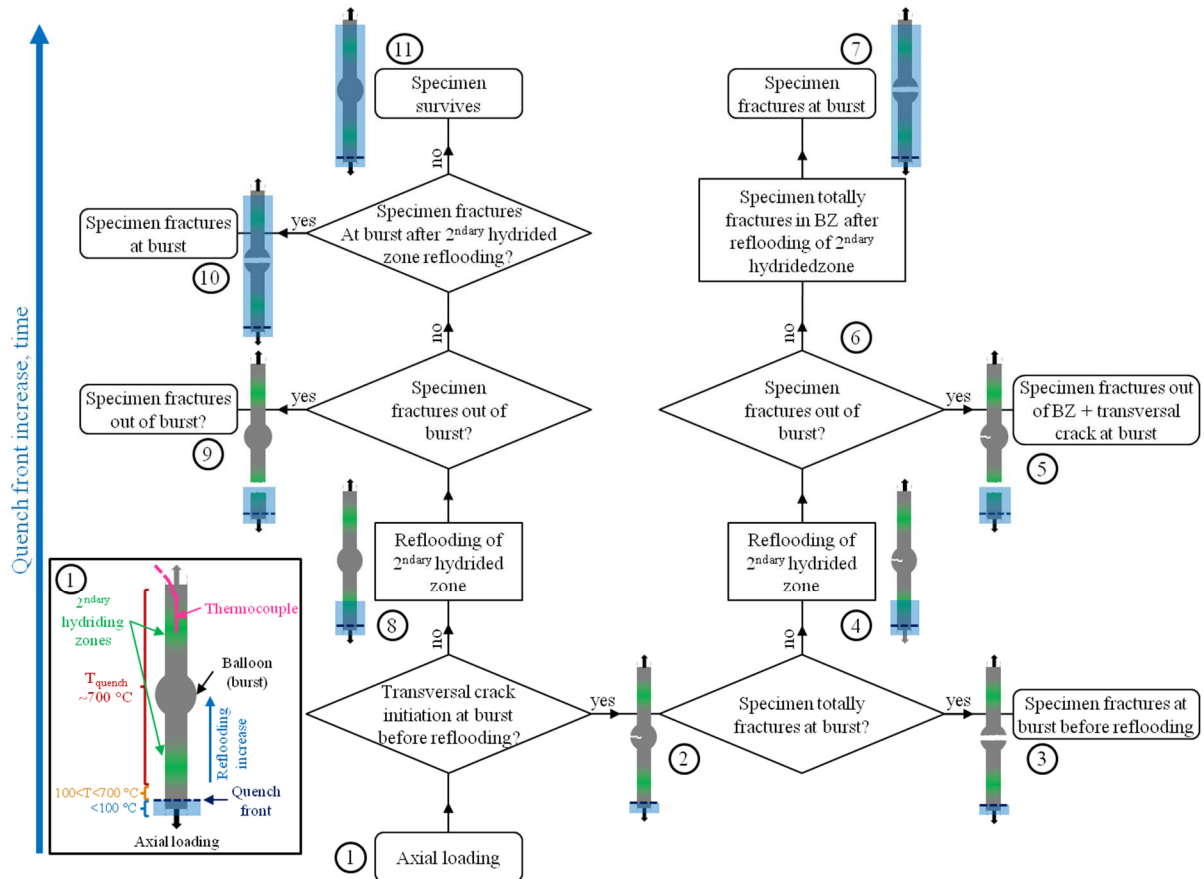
Quench front increase, time

11
Specimen survives

no

Specimen fractures at burst
yes
10
Specimen fractures At burst after $2^{ndary}$ hydrided zone reflooding?

no

Specimen fractures out of burst?
yes
9
Specimen fractures out of burst?

Reflooding of $2^{ndary}$ hydrided zone
8

no

Transversal crack initiation at burst before reflooding?
yes
2

1
Axial loading

7
Specimen fractures at burst

Specimen totally fractures in BZ after reflooding of $2^{ndary}$ hydridedzone

no
6

Specimen fractures out of burst?
yes
Specimen fractures out of BZ + transversal crack at burst
5

Reflooding of $2^{ndary}$ hydrided zone
4

no

Specimen totally fractures at burst?
yes
Specimen fractures at burst before reflooding
3

1
$2^{ndary}$ hydriding zones
Thermocouple
$T_{quench}$ ~700 °C
Balloon (burst)
Reflooding increase
100<T<700 °C
<100 °C
Quench front
Axial loading